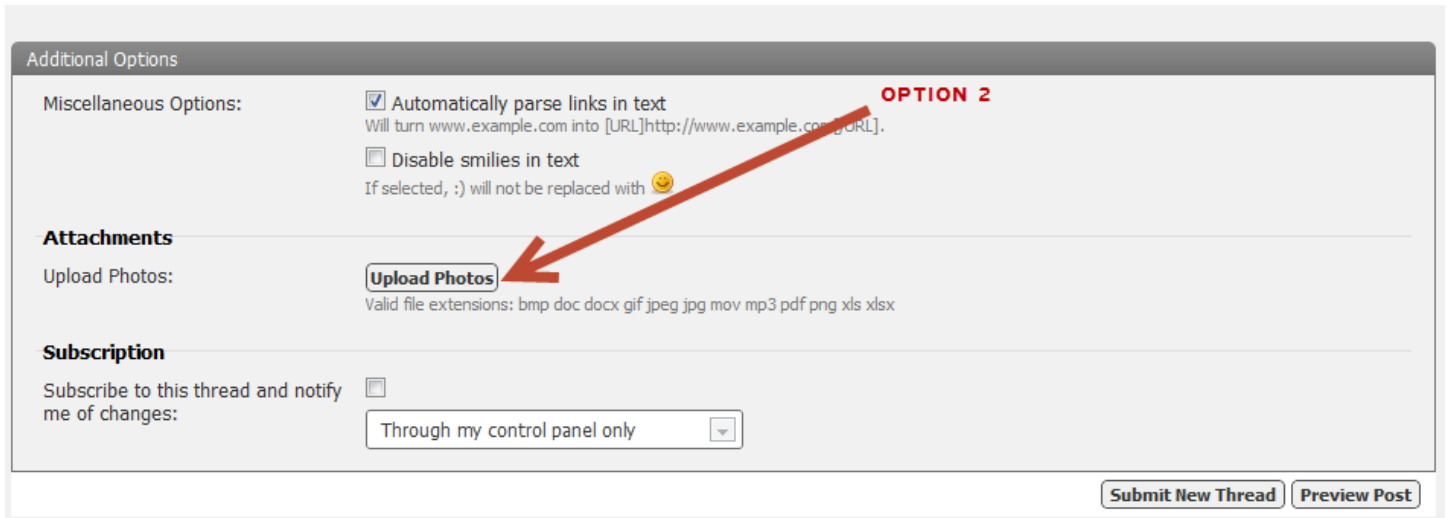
Additional Options

Miscellaneous Options:

Automatically parse links in text
Will turn www.example.com into [URL]http://www.example.co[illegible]URL].

OPTION 2

Disable smilies in text
If selected, :) will not be replaced with

Attachments

Upload Photos:

Upload Photos

Valid file extensions: bmp doc docx gif jpeg jpg mov mp3 pdf png xls xlsx

Subscription

Subscribe to this thread and notify me of changes:

Through my control panel only

Submit New Thread

Preview Post